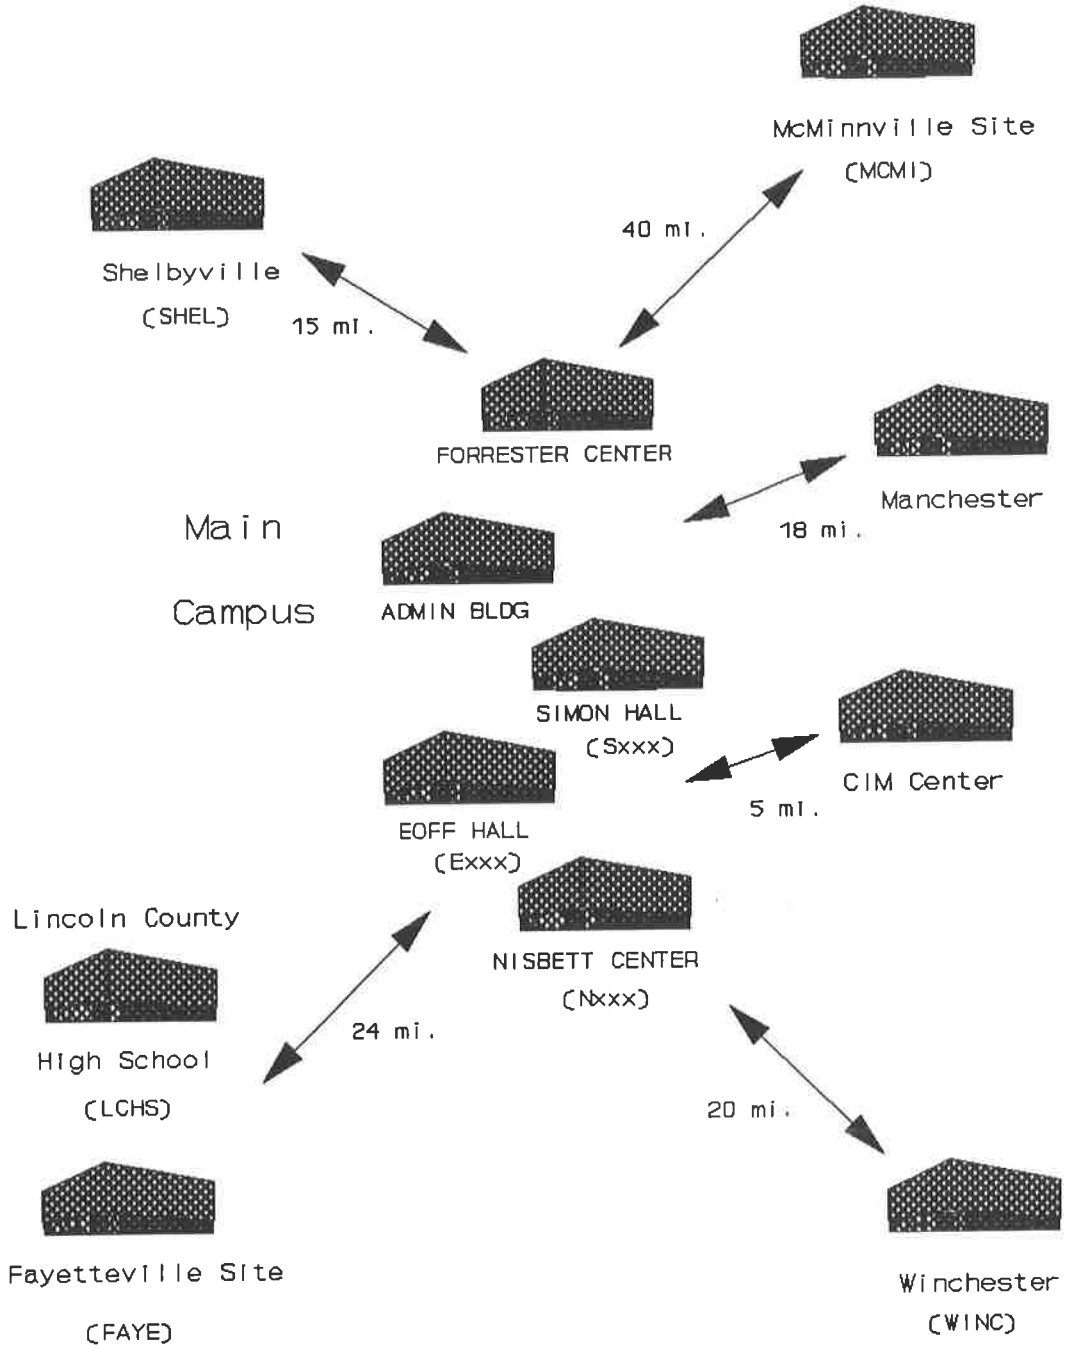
McMinnville Site
(MCMI)

40 mi.

Shelbyville
(SHEL)

15 mi.

FORRESTER CENTER

Manchester

18 mi.

Main

Campus

ADMIN BLDG

SIMON HALL
(Sxxx)

CIM Center

5 mi.

EOFF HALL
(Exxx)

Lincoln County

NISBETT CENTER
(Nxxx)

24 mi.

High School
(LCHS)

20 mi.

Fayetteville Site
(FAYE)

Winchester
(WINC)